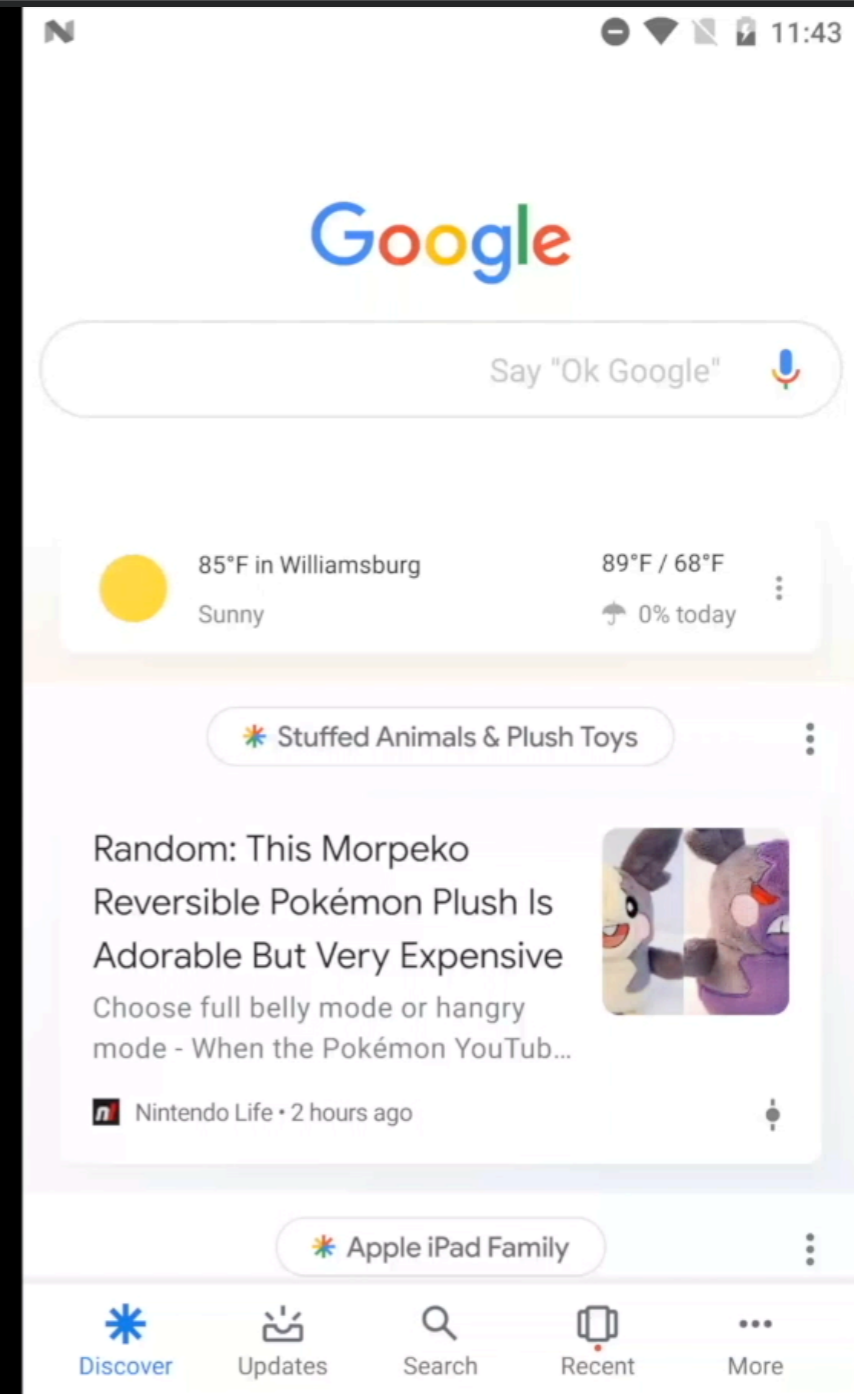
11:43

Google

Say "Ok Google"

85°F in Williamsburg
Sunny

89°F / 68°F
0% today

Stuffed Animals & Plush Toys

Random: This Morpeko Reversible Pokémon Plush Is Adorable But Very Expensive

Choose full belly mode or hangry mode - When the Pokémon YouTub...

Nintendo Life • 2 hours ago

Apple iPad Family

Discover
Updates
Search
Recent
More